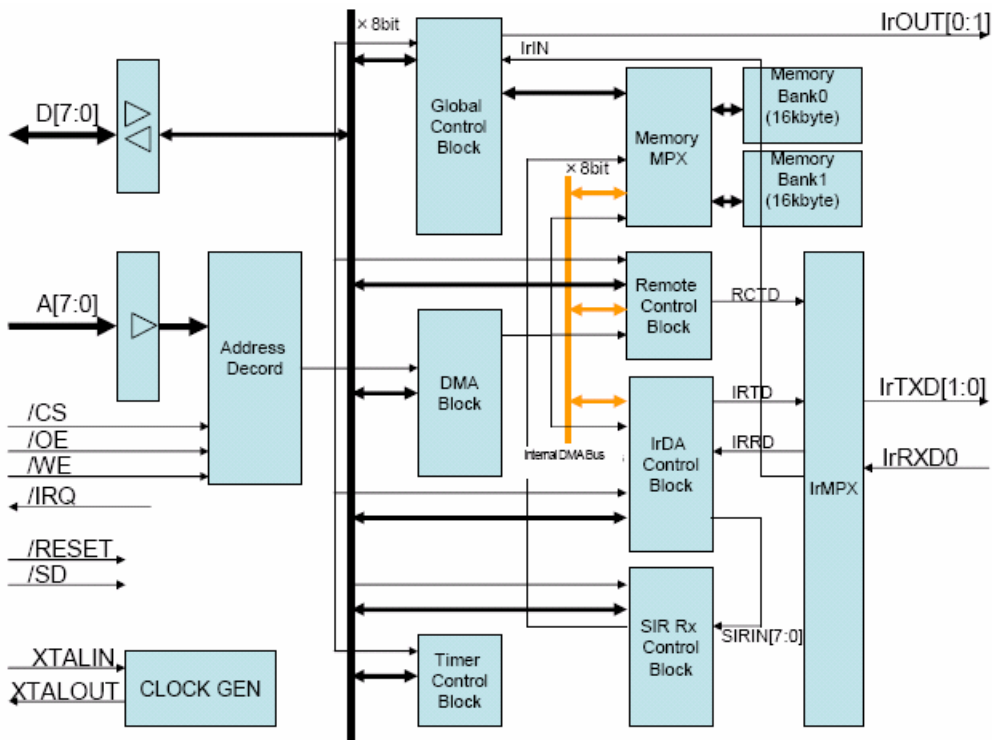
× 8bit
IrOUT[0:1]
IrIN
Global Control Block
Memory MPX
Memory Bank0 (16kbyte)
Memory Bank1 (16kbyte)
D[7:0]
× 8bit
A[7:0]
Address Decord
Remote Control Block
RCTD
DMA Block
IRTD
IrTXD[1:0]
IrDA Control Block
IRRD
IrRXD0
Internal DMA Bus
/CS
/OE
/WE
/IRQ
IrMPX
/RESET
/SD
SIR Rx Control Block
SIRIN[7:0]
XTALIN
XTALOUT
CLOCK GEN
Timer Control Block